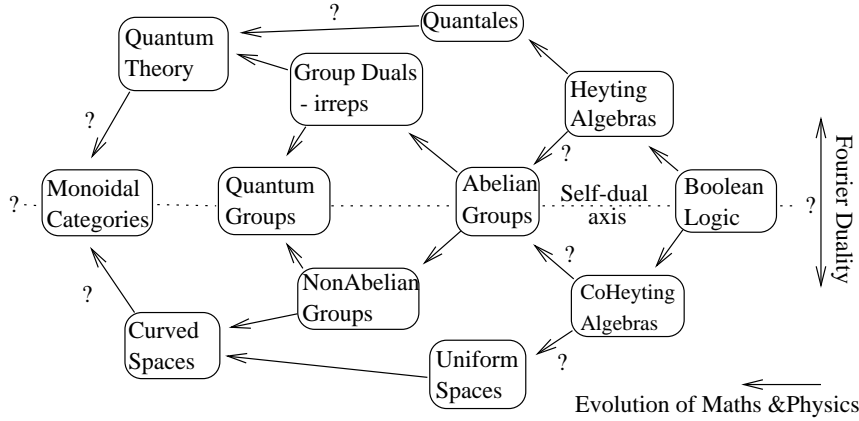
?

Quantales

Quantum Theory

Group Duals - irreps

Heyting Algebras

?

?

Fourier Duality

?

Monoidal Categories

Quantum Groups

Abelian Groups

Self-dual axis

Boolean Logic

?

?

?

NonAbelian Groups

CoHeyting Algebras

Curved Spaces

?

Uniform Spaces

Evolution of Maths &Physics